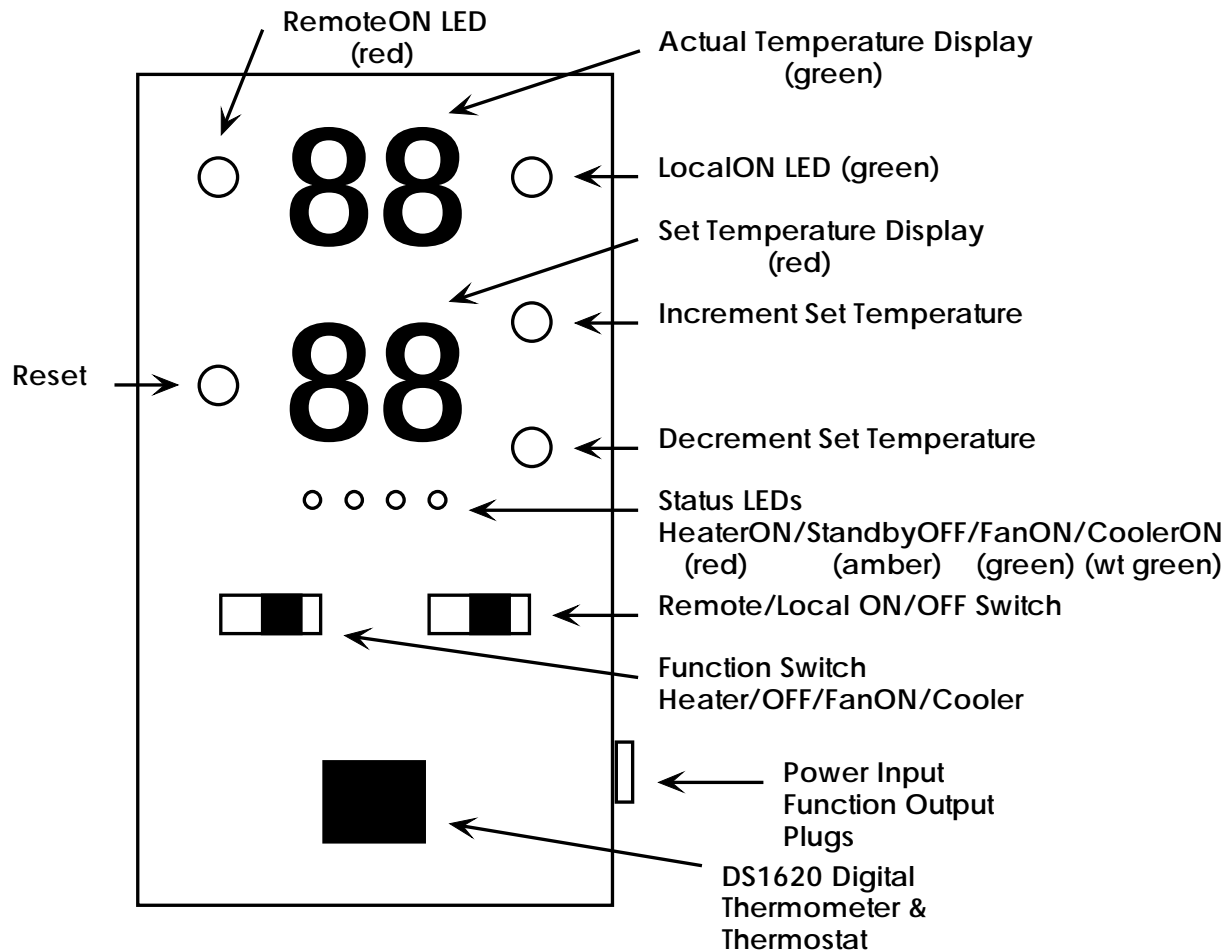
RemoteON LED
(red)

Actual Temperature Display
(green)

88

LocalON LED (green)

Set Temperature Display
(red)

Increment Set Temperature

Reset

88

Decrement Set Temperature

Status LEDs
HeaterON/StandbyOFF/FanON/CoolerON
(red) (amber) (green) (wt green)

Remote/Local ON/OFF Switch

Function Switch
Heater/OFF/FanON/Cooler

Power Input
Function Output
Plugs

DS1620 Digital
Thermometer &
Thermostat